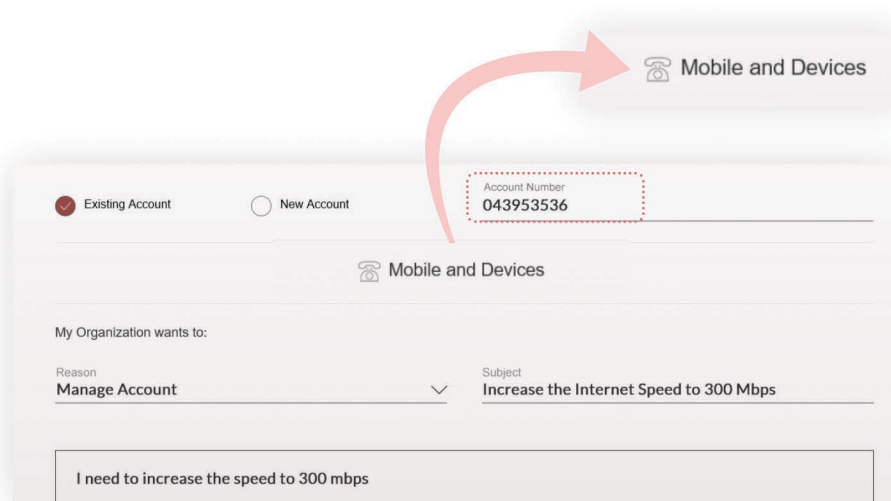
Mobile and Devices

Existing Account

New Account

Account Number
043953536

Mobile and Devices

My Organization wants to:

Reason
Manage Account

Subject
Increase the Internet Speed to 300 Mbps

I need to increase the speed to 300 mbps